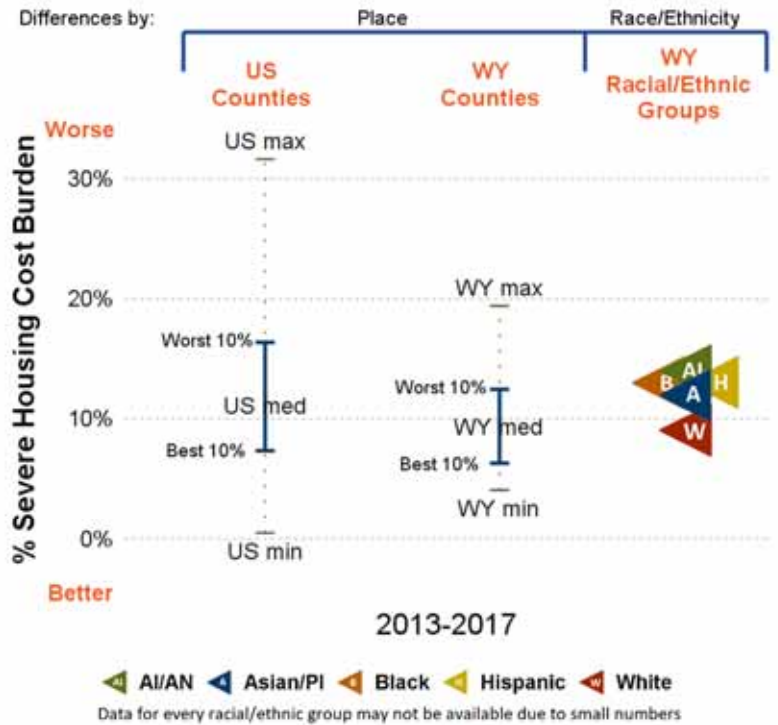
Differences by: Place Race/Ethnicity

US Counties

WY Counties

WY Racial/Ethnic Groups

Worse

% Severe Housing Cost Burden

30%

20%

10%

0%

Better

US max

Worst 10%

US med

Best 10%

US min

WY max

Worst 10%

WY med

Best 10%

WY min

B AI A H W

2013-2017

AI/AN Asian/PI Black Hispanic White

Data for every racial/ethnic group may not be available due to small numbers